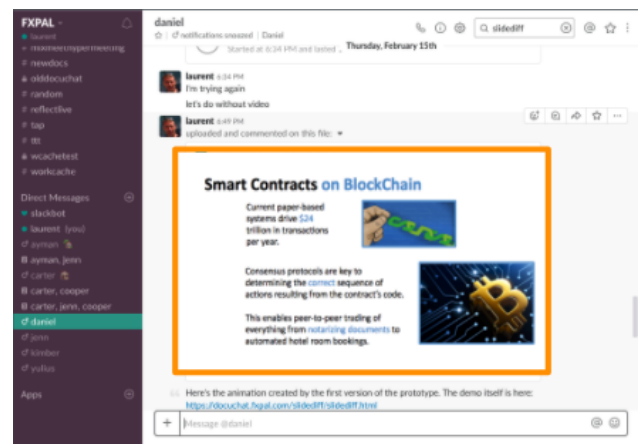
FXPAL
laurent

# mixmeetoppermeeting
# newdocs
# olddocuchat
# random
# reflective
# tap
# tlt
# wcachetest
# workcache

Direct Messages
slackbot
laurent (you)
ayman
ayman, jenn
carter
carter, cooper
carter, jenn, cooper
daniel
jenn
kimber
yulius

Apps

daniel
notifications snoozed | Daniel

slidediff

Started at 6:14 PM and lasted
Thursday, February 15th

laurent 6:34 PM
I'm trying again
let's do without video

laurent 6:49 PM
uploaded and commented on this file:

Smart Contracts on BlockChain

Current paper-based systems drive $24 trillion in transactions per year.

Consensus protocols are key to determining the correct sequence of actions resulting from the contract's code.

This enables peer-to-peer trading of everything from notarizing documents to automated hotel room bookings.

Here's the animation created by the first version of the prototype. The demo itself is here: https://docuchat.fxpal.com/slidediff/slidediff.html

+ Message @daniel